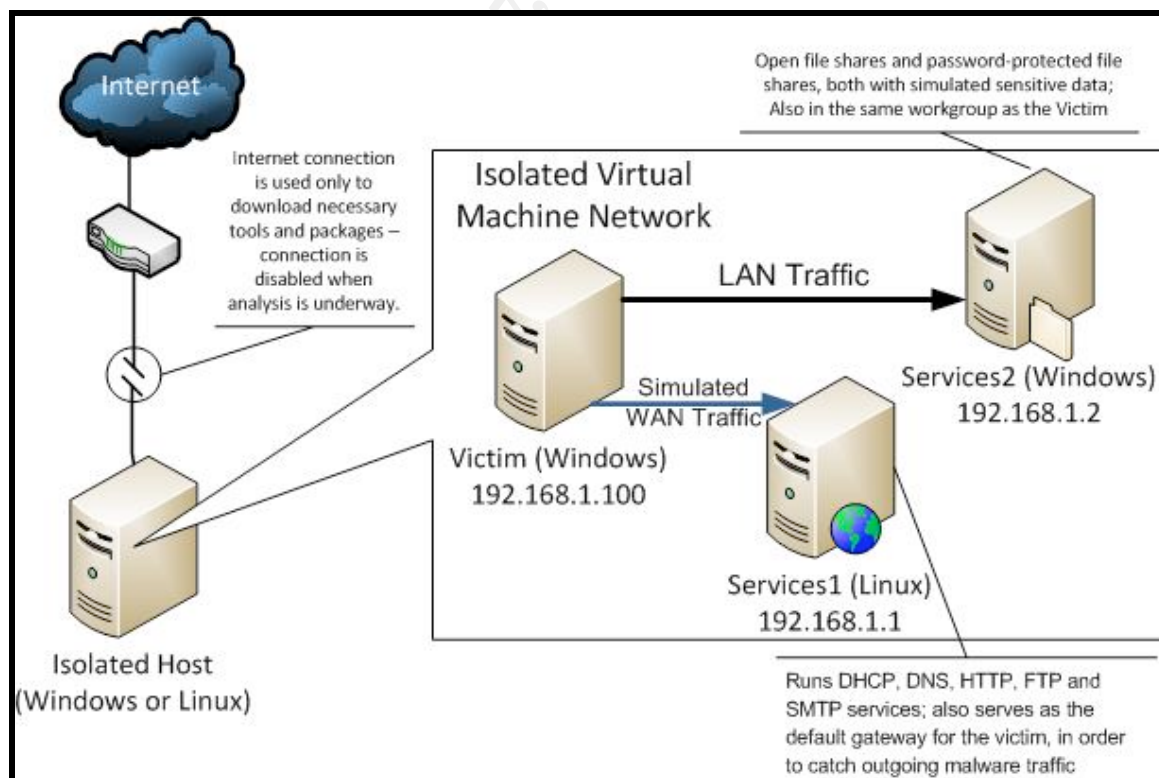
Internet

Internet connection is used only to download necessary tools and packages – connection is disabled when analysis is underway.

Isolated Virtual Machine Network

Open file shares and password-protected file shares, both with simulated sensitive data; Also in the same workgroup as the Victim

LAN Traffic

Simulated WAN Traffic

Victim (Windows)
192.168.1.100

Services2 (Windows)
192.168.1.2

Services1 (Linux)
192.168.1.1

Isolated Host
(Windows or Linux)

Runs DHCP, DNS, HTTP, FTP and SMTP services; also serves as the default gateway for the victim, in order to catch outgoing malware traffic